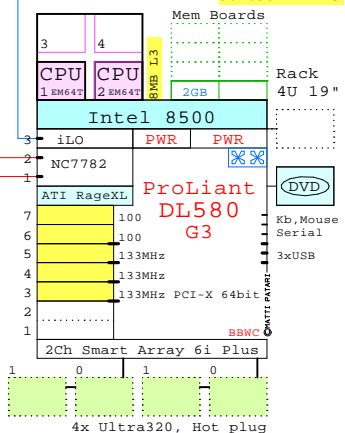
Mem Boards

3

4

CPU 1 EM64T

CPU 2 EM64T

8MB L3

2GB

Rack 4U 19"

Intel 8500

3

iLO

PWR

PWR

2

NC7782

1

DVD

ATI RageXL

ProLiant DL580 G3

7

100

6

100

Kb,Mouse Serial

5

133MHz

4

133MHz

3xUSB

3

133MHz PCI-X 64bit

2

1

©MATTI PATARI

BBWC

2Ch Smart Array 6i Plus

1

0

1

0

4x Ultra320, Hot plug